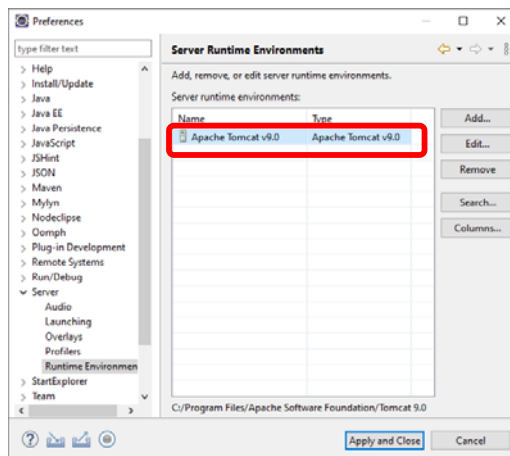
Preferences

type filter text

Help
Install/Update
Java
Java EE
Java Persistence
JavaScript
JSHint
JSON
Maven
Mylyn
Nodeclipse
Oomph
Plug-in Development
Remote Systems
Run/Debug
Server
Audio
Launching
Overlays
Profilers
Runtime Environmen
StartExplorer
Team

Server Runtime Environments

Add, remove, or edit server runtime environments.

Server runtime environments:

| Name | Type |
|---|---|
| Apache Tomcat v9.0 | Apache Tomcat v9.0 |

Add...
Edit...
Remove
Search...
Columns...

C:/Program Files/Apache Software Foundation/Tomcat 9.0

Apply and Close
Cancel